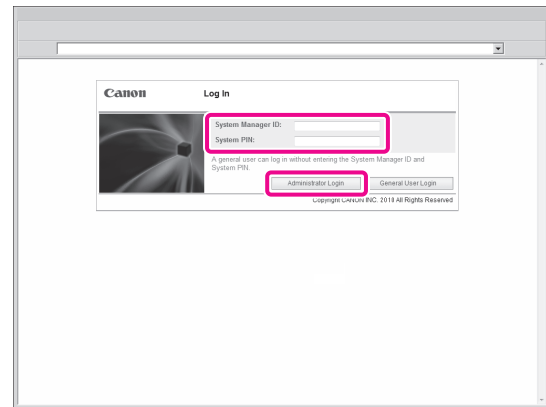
Canon

Log In

System Manager ID:

System PIN:

A general user can log in without entering the System Manager ID and System PIN.

Administrator Login

General User Login

Copyright CANON INC. 2010 All Rights Reserved